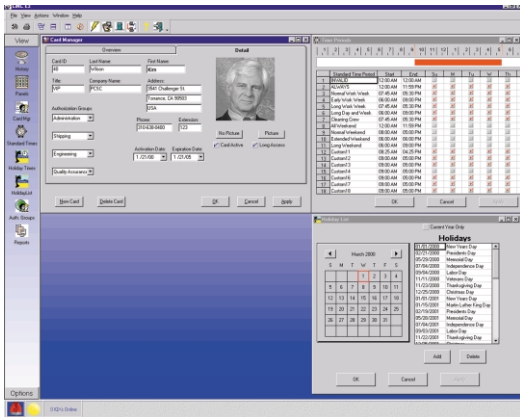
File View Actions Window Help

View

History

Panels

Card Mgr

Standard Times

Holiday Times

HolidayList

Auth. Groups

Reports

Options

Card Manager

Overview

Detail

Card ID
48

Last Name
Wilson

First Name
Alan

Title
VIP

Company Name
RCSC

Address
3541 Challenger St.
Torrance, CA 90503
USA

Authorization Groups

Administration

Shipping

Engineering

Quality Assurance

Phone
310-638-9480

Extension
123

No Picture

Picture

Activation Date
1 /21/00

Expiration Date
1 /21/05

Card Active

Long Access

New Card

Delete Card

OK

Cancel

Apply

Time Periods

| | Standard Time Period | Start | End | Su | M | Tu | W | Th |
|---|---|---|---|---|---|---|---|---|
| 1 | INVALID | 12:00 AM | 12:00 AM | | | | | |
| 2 | ALWAYS | 12:00 AM | 11:59 PM | | | | | |
| 3 | Normal Work Week | 08:00 AM | 05:00 PM | | | | | |
| 4 | Early Work Week | 07:45 AM | 05:30 PM | | | | | |
| 5 | Long Work Week | 07:45 AM | 09:00 PM | | | | | |
| 6 | Long Day and Week | 06:00 AM | 09:00 PM | | | | | |
| 7 | Cleaning Crew | 07:45 AM | 09:00 PM | | | | | |
| 8 | All Weekend | 12:00 AM | 11:59 PM | | | | | |
| 9 | Normal Weekend | 08:00 AM | 05:00 PM | | | | | |
| 10 | Extended Weekend | 08:00 AM | 09:00 PM | | | | | |
| 11 | Long Weekend | 08:00 AM | 09:00 PM | | | | | |
| 12 | Custom1 | 08:25 AM | 05:00 PM | | | | | |
| 13 | Custom2 | 12:00 AM | 12:00 AM | | | | | |
| 14 | Custom3 | 12:00 AM | 12:00 AM | | | | | |
| 15 | Custom4 | 12:00 AM | 12:00 AM | | | | | |
| 16 | Custom5 | 12:00 AM | 12:00 AM | | | | | |
| 17 | Custom6 | 12:00 AM | 12:00 AM | | | | | |
| 18 | Custom7 | 12:00 AM | 12:00 AM | | | | | |

OK

Cancel

Apply

Holiday List

Current Year Only

Holidays

March 2000

| S | M | T | W | T | F | S |
|---|---|---|---|---|---|---|
| | | | 1 | 2 | 3 | 4 |
| 5 | 6 | 7 | 8 | 9 | 10 | 11 |
| 12 | 13 | 14 | 15 | 16 | 17 | 18 |
| 19 | 20 | 21 | 22 | 23 | 24 | 25 |
| 26 | 27 | 28 | 29 | 30 | 31 | |

01/01/2000 New Years Day
02/21/2000 Presidents Day
05/29/2000 Memorial Day
07/04/2000 Independence Day
09/04/2000 Labor Day
11/11/2000 Veterans Day
11/23/2000 Thanksgiving Day
12/25/2000 Christmas Day
01/01/2001 New Years Day
01/15/2001 Martin Luther King Day
02/19/2001 Presidents Day
05/28/2001 Memorial Day
07/04/2001 Independence Day
09/03/2001 Labor Day
11/22/2001 Thanksgiving Day

Add

Delete

OK

Cancel

Apply